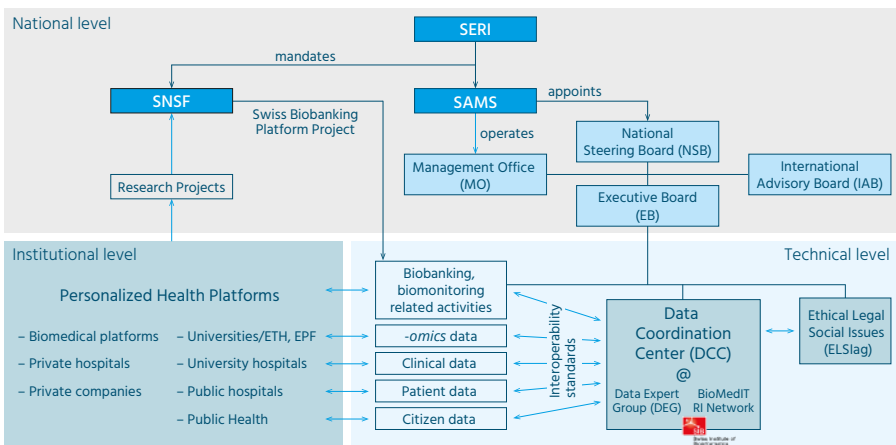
National level

SERI

mandates

SNSF

Swiss Biobanking Platform Project

SAMS

appoints

operates

National Steering Board (NSB)

Management Office (MO)

International Advisory Board (IAB)

Research Projects

Executive Board (EB)

Institutional level

Technical level

Personalized Health Platforms

Biobanking, biomonitoring related activities

– Biomedical platforms

– Universities/ETH, EPF

-omics data

– Private hospitals

– University hospitals

Clinical data

– Private companies

– Public hospitals

Patient data

– Public Health

Citizen data

Interoperability standards

Data Coordination Center (DCC)

@

Data Expert Group (DEG)

BioMedIT RI Network

Ethical Legal Social Issues (ELSIag)

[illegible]